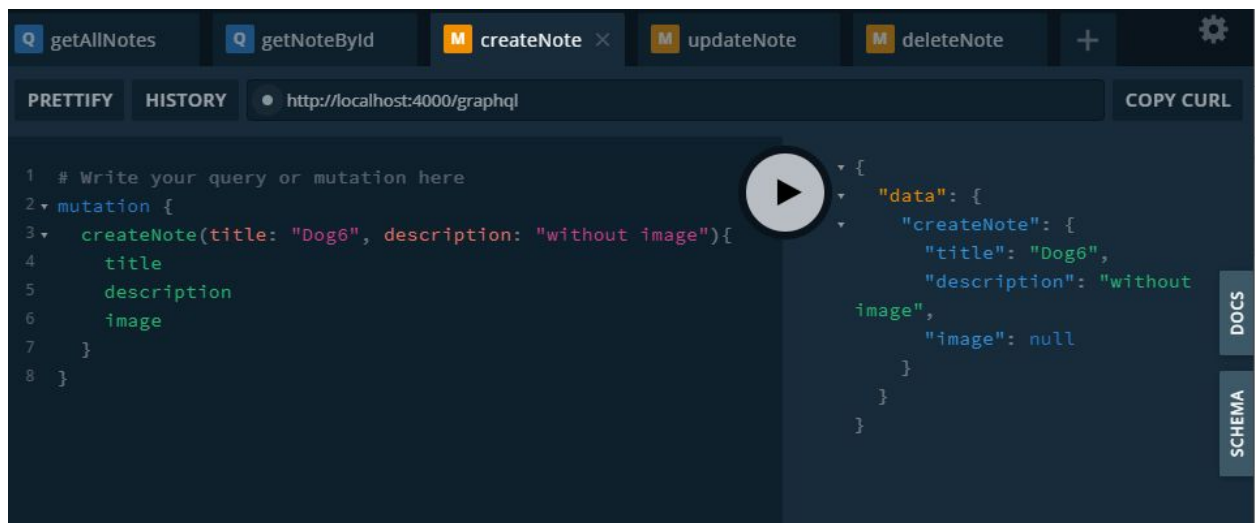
Q getAllNotes Q getNoteById M createNote × M updateNote M deleteNote +

PRETTIFY HISTORY http://localhost:4000/graphql COPY CURL

1 # Write your query or mutation here
2 mutation {
3 createNote(title: "Dog6", description: "without image"){
4 title
5 description
6 image
7 }
8 }

{
"data": {
"createNote": {
"title": "Dog6",
"description": "without image",
"image": null
}
}
}

DOCS

SCHEMA